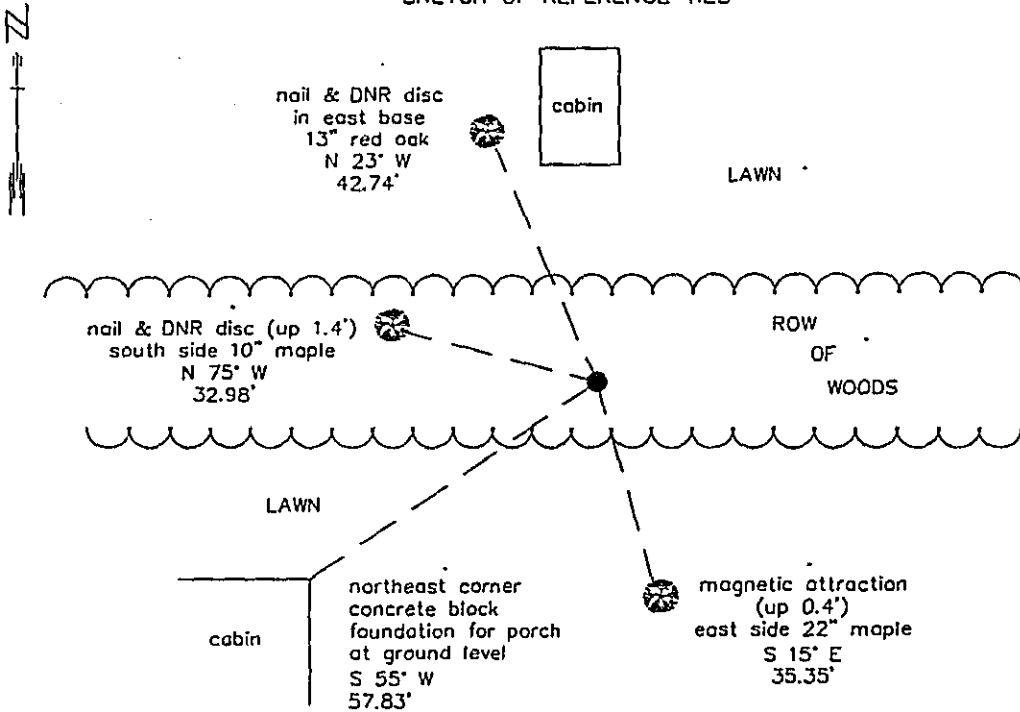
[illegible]

N

nail & DNR disc in east base 13" red oak N 23° W 42.74'

cabin

LAWN

nail & DNR disc (up 1.4') south side 10" maple N 75° W 32.98'

ROW OF WOODS

LAWN

cabin

northeast corner concrete block foundation for porch at ground level S 55° W 57.83'

magnetic attraction (up 0.4') east side 22" maple S 15° E 35.35'